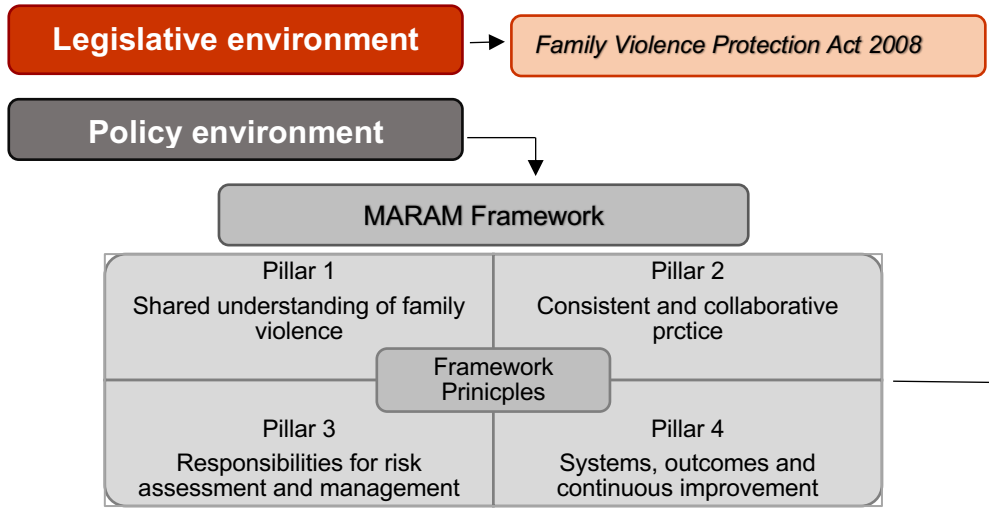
Legislative environment

Family Violence Protection Act 2008

Policy environment

MARAM Framework

Pillar 1
Shared understanding of family violence

Pillar 2
Consistent and collaborative prctice

Framework Prinicples

Pillar 3
Responsibilities for risk assessment and management

Pillar 4
Systems, outcomes and continuous improvement